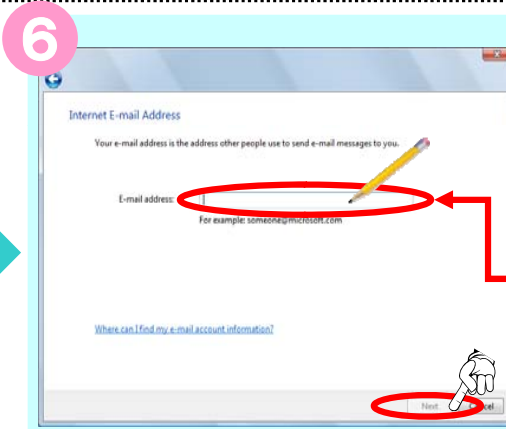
6

Internet E-mail Address

Your e-mail address is the address other people use to send e-mail messages to you.

E-mail address:

For example: someone@microsoft.com

Where can I find my e-mail account information?

Next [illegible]cel